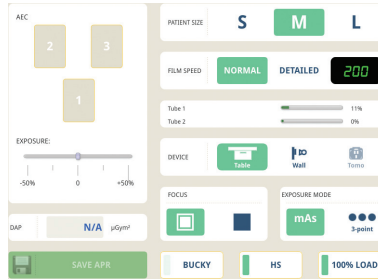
AEC

2

3

1

EXPOSURE:

-50%

0

+50%

DAP

N/A

μGym²

SAVE APR

PATIENT SIZE

S

M

L

FILM SPEED

NORMAL

DETAILED

200

Tube 1

11%

Tube 2

0%

DEVICE

Table

Wall

Tomo

FOCUS

EXPOSURE MODE

mAs

3-point

BUCKY

HS

100% LOAD